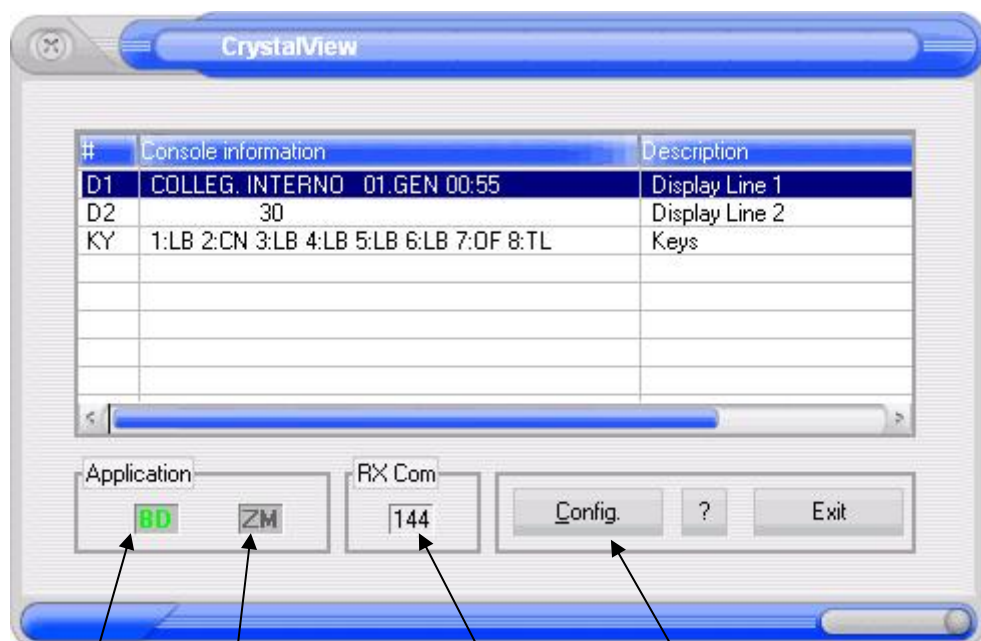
CrystalView

| # | Console information | Description |
|---|---|---|
| D1 | COLLEG. INTERNO 01.GEN 00:55 | Display Line 1 |
| D2 | 30 | Display Line 2 |
| KY | 1:LB 2:CN 3:LB 4:LB 5:LB 6:LB 7:OF 8:TL | Keys |

Application
BD ZM

RX Com
144

Config. ? Exit